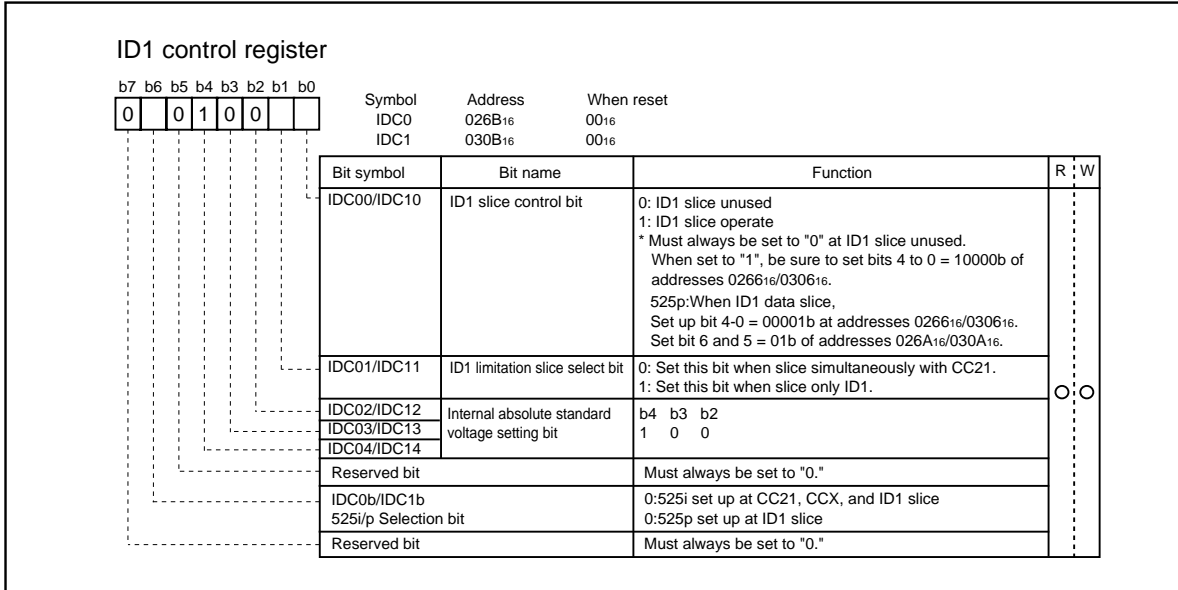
ID1 control register

| b7 | b6 | b5 | b4 | b3 | b2 | b1 | b0 |
|---|---|---|---|---|---|---|---|
| 0 | | 0 | 1 | 0 | 0 | | |

| Symbol | Address | When reset |
|---|---|---|
| IDC0 | $026B_{16}$ | $00_{16}$ |
| IDC1 | $030B_{16}$ | $00_{16}$ |

| Bit symbol | Bit name | Function | R | W |
|---|---|---|---|---|
| IDC00/IDC10 | ID1 slice control bit | 0: ID1 slice unused<br>1: ID1 slice operate<br>* Must always be set to "0" at ID1 slice unused. When set to "1", be sure to set bits 4 to 0 = 10000b of addresses $0266_{16}$/$0306_{16}$.<br>525p:When ID1 data slice, Set up bit 4-0 = 00001b at addresses $0266_{16}$/$0306_{16}$. Set bit 6 and 5 = 01b of addresses $026A_{16}$/$030A_{16}$. | O | O |
| IDC01/IDC11 | ID1 limitation slice select bit | 0: Set this bit when slice simultaneously with CC21.<br>1: Set this bit when slice only ID1. | | |
| IDC02/IDC12<br>IDC03/IDC13<br>IDC04/IDC14 | Internal absolute standard voltage setting bit | b4 b3 b2<br>1 0 0 | | |
| Reserved bit | | Must always be set to "0." | | |
| IDC0b/IDC1b<br>525i/p Selection bit | | 0:525i set up at CC21, CCX, and ID1 slice<br>0:525p set up at ID1 slice | | |
| Reserved bit | | Must always be set to "0." | | |